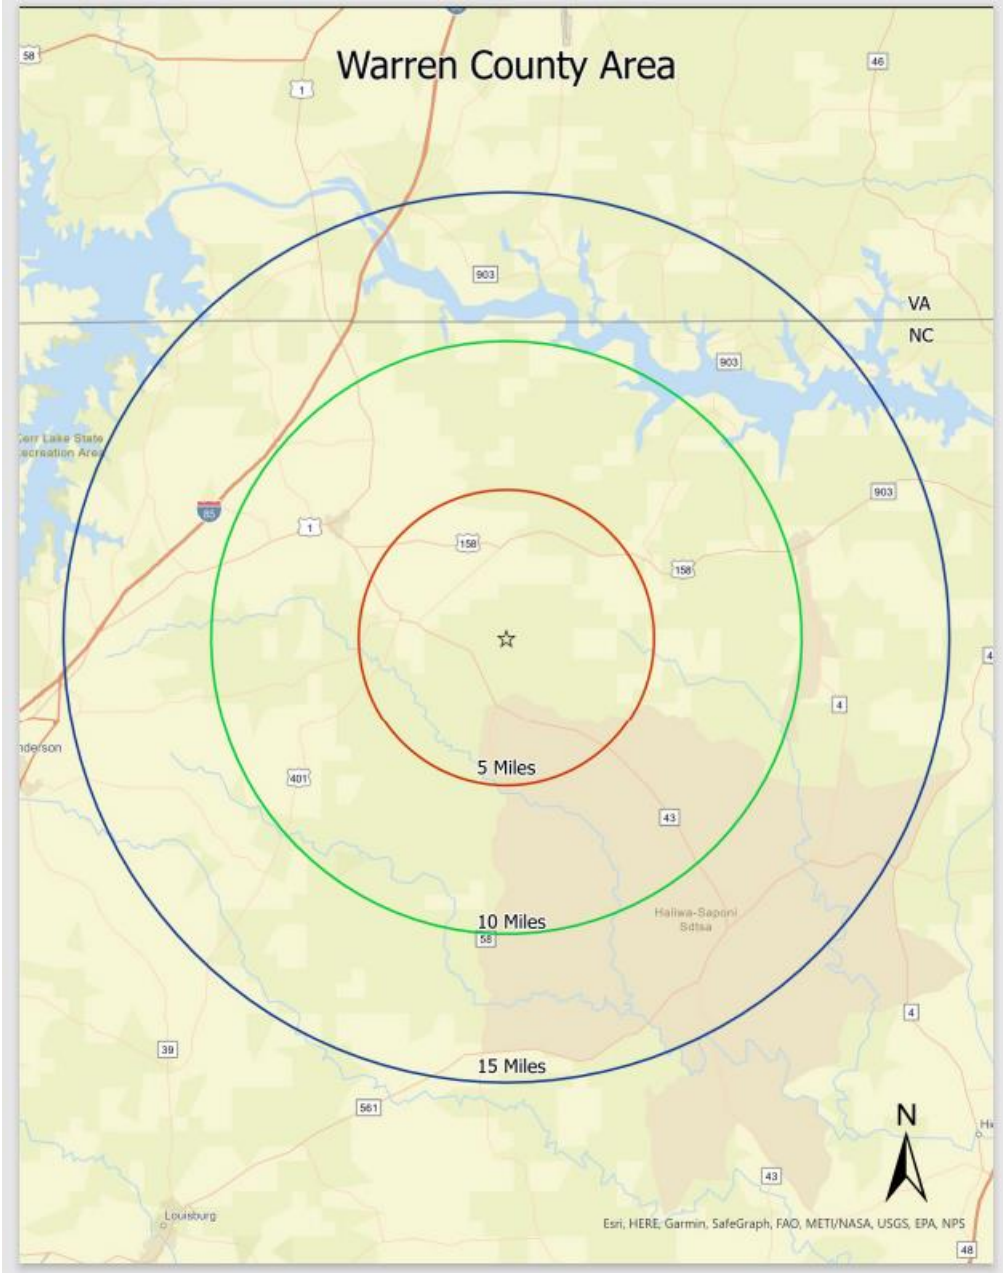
Warren County Area

58
1
46
903
VA
NC
903
Kerr Lake State Recreation Area
903
85
1
158
158
4
4
nderson
5 Miles
401
43
Haliwa-Saponi Sdtsa
10 Miles
58
4
39
15 Miles
561
N
H
43
Louisburg
Esri, HERE, Garmin, SafeGraph, FAO, METI/NASA, USGS, EPA, NPS
48